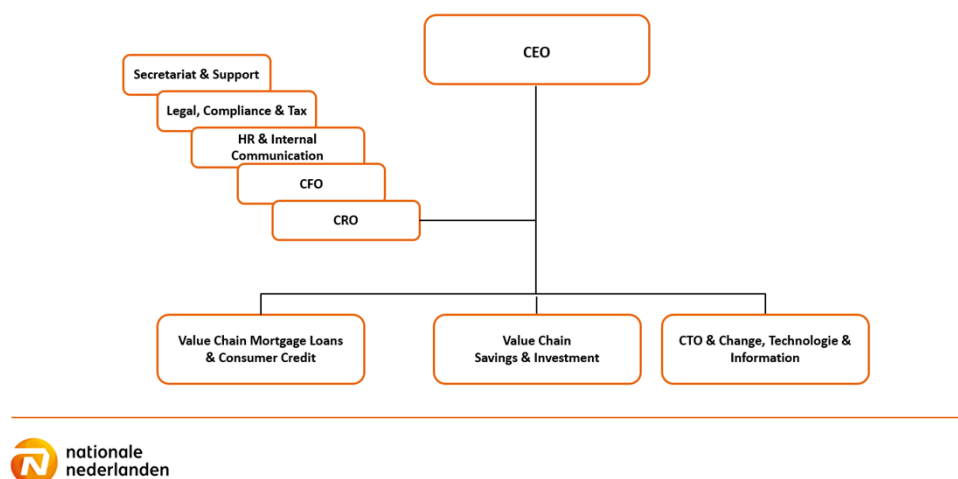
CEO

Secretariat & Support

Legal, Compliance & Tax

HR & Internal Communication

CFO

CRO

Value Chain Mortgage Loans & Consumer Credit

Value Chain Savings & Investment

CTO & Change, Technologie & Information

nationale nederlanden